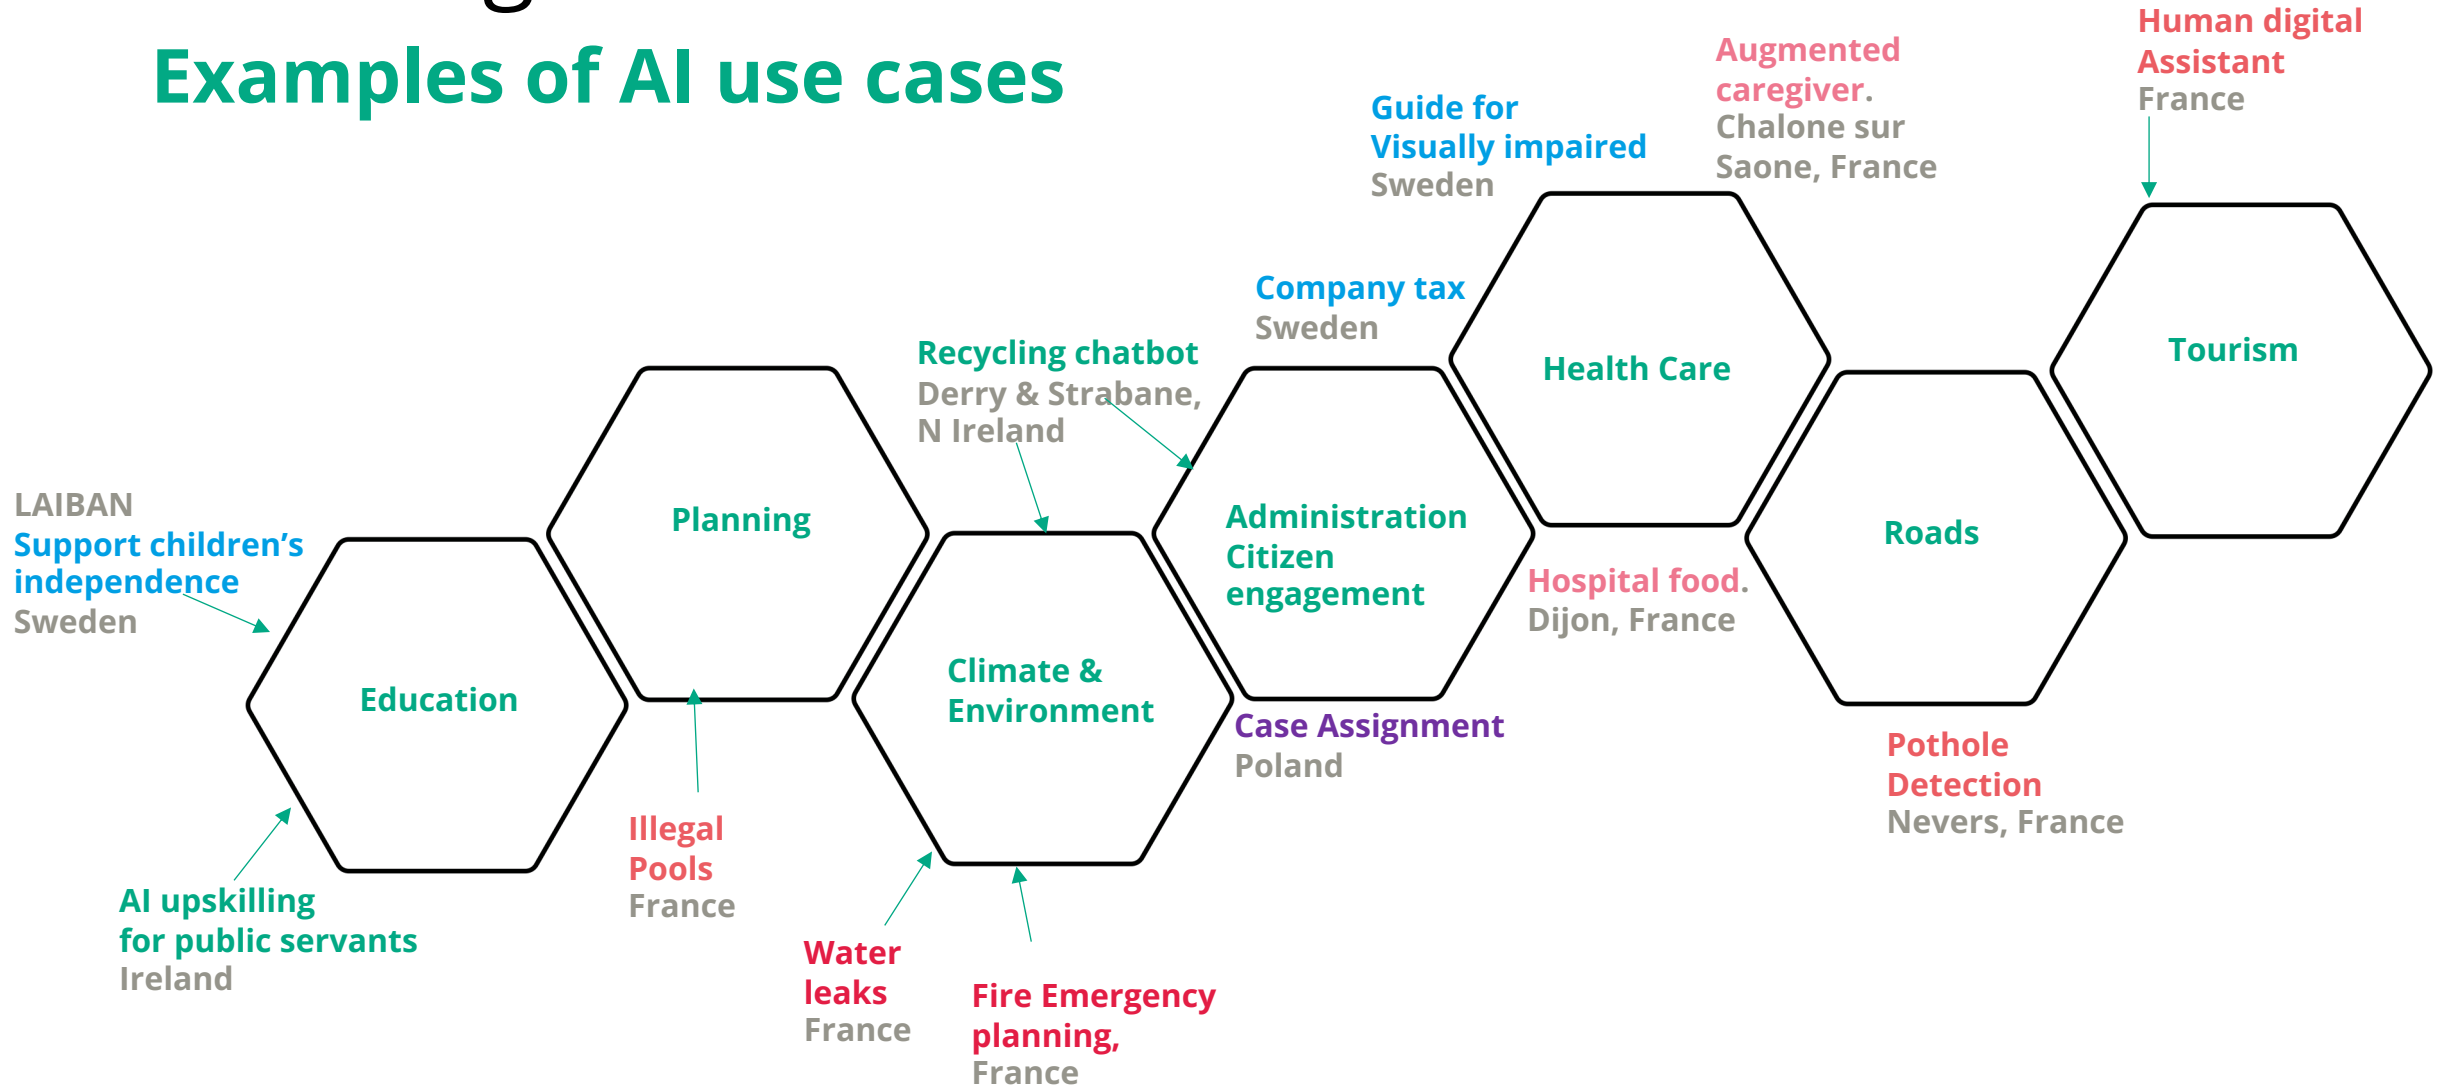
Examples of AI use cases

Human digital Assistant
France

Augmented caregiver.
Chalone sur Saone, France

Guide for Visually impaired
Sweden

Company tax
Sweden

Recycling chatbot
Derry & Strabane, N Ireland

Tourism

Health Care

Roads

Administration
Citizen engagement

Planning

Climate & Environment

Education

LAIBAN
Support children's independence
Sweden

Hospital food.
Dijon, France

Case Assignment
Poland

Pothole Detection
Nevers, France

Illegal Pools
France

AI upskilling for public servants
Ireland

Water leaks
France

Fire Emergency planning,
France